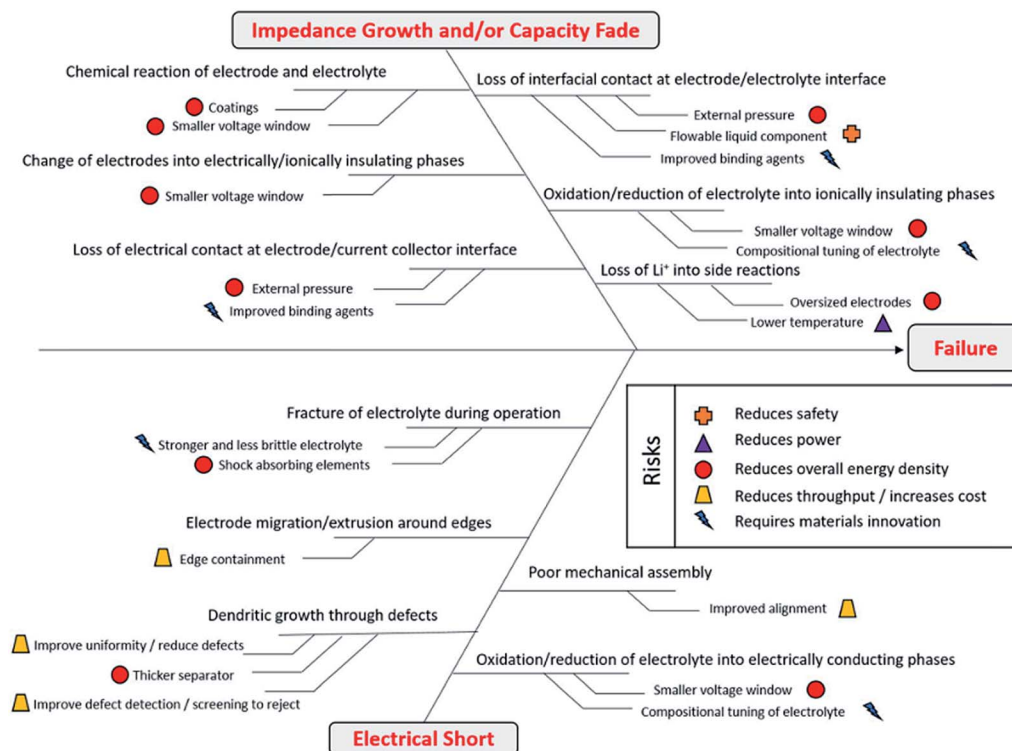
Impedance Growth and/or Capacity Fade

Chemical reaction of electrode and electrolyte
Coatings
Smaller voltage window

Change of electrodes into electrically/ionically insulating phases
Smaller voltage window

Loss of electrical contact at electrode/current collector interface
External pressure
Improved binding agents

Loss of interfacial contact at electrode/electrolyte interface
External pressure
Flowable liquid component
Improved binding agents

Oxidation/reduction of electrolyte into ionically insulating phases
Smaller voltage window
Compositional tuning of electrolyte

Loss of Li$^+$ into side reactions
Oversized electrodes
Lower temperature

Failure

Fracture of electrolyte during operation
Stronger and less brittle electrolyte
Shock absorbing elements

Electrode migration/extrusion around edges
Edge containment

Dendritic growth through defects
Improve uniformity / reduce defects
Thicker separator
Improve defect detection / screening to reject

Risks
Reduces safety
Reduces power
Reduces overall energy density
Reduces throughput / increases cost
Requires materials innovation

Poor mechanical assembly
Improved alignment

Oxidation/reduction of electrolyte into electrically conducting phases
Smaller voltage window
Compositional tuning of electrolyte

Electrical Short